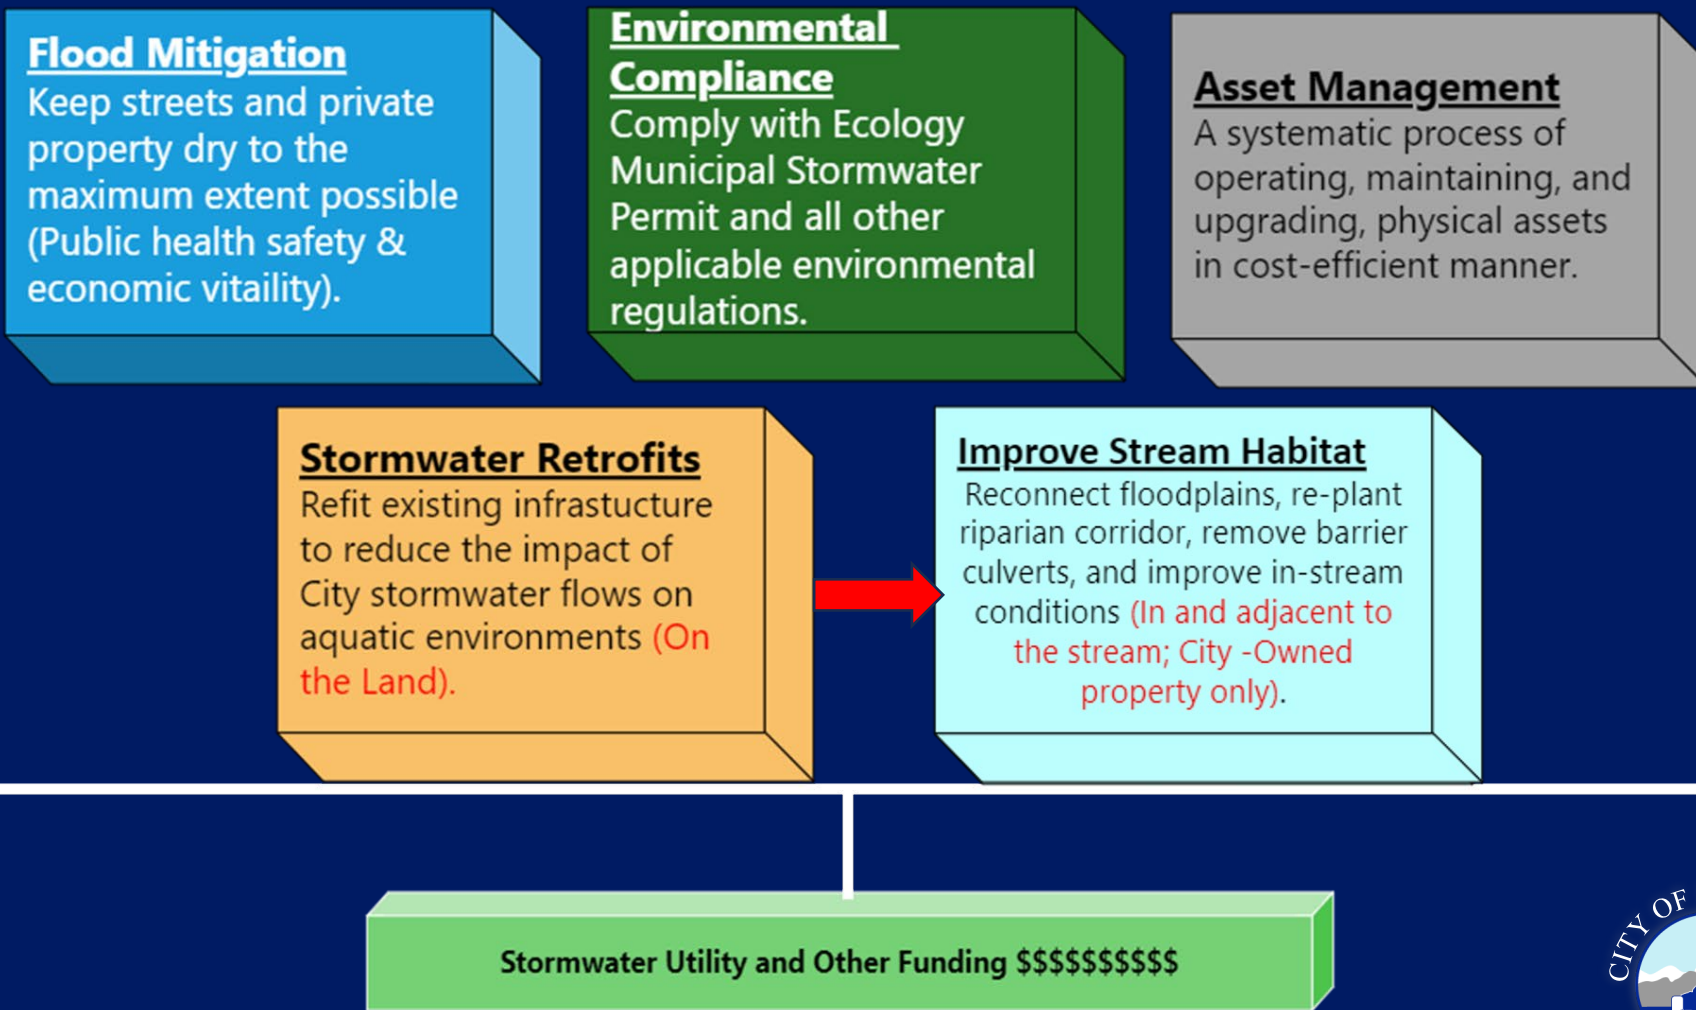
Flood Mitigation
Keep streets and private property dry to the maximum extent possible (Public health safety & economic vitaility).

Environmental Compliance
Comply with Ecology Municipal Stormwater Permit and all other applicable environmental regulations.

Asset Management
A systematic process of operating, maintaining, and upgrading, physical assets in cost-efficient manner.

Stormwater Retrofits
Refit existing infrastucture to reduce the impact of City stormwater flows on aquatic environments (On the Land).

Improve Stream Habitat
Reconnect floodplains, re-plant riparian corridor, remove barrier culverts, and improve in-stream conditions (In and adjacent to the stream; City -Owned property only).

Stormwater Utility and Other Funding $$$$$$$$$$

CITY OF